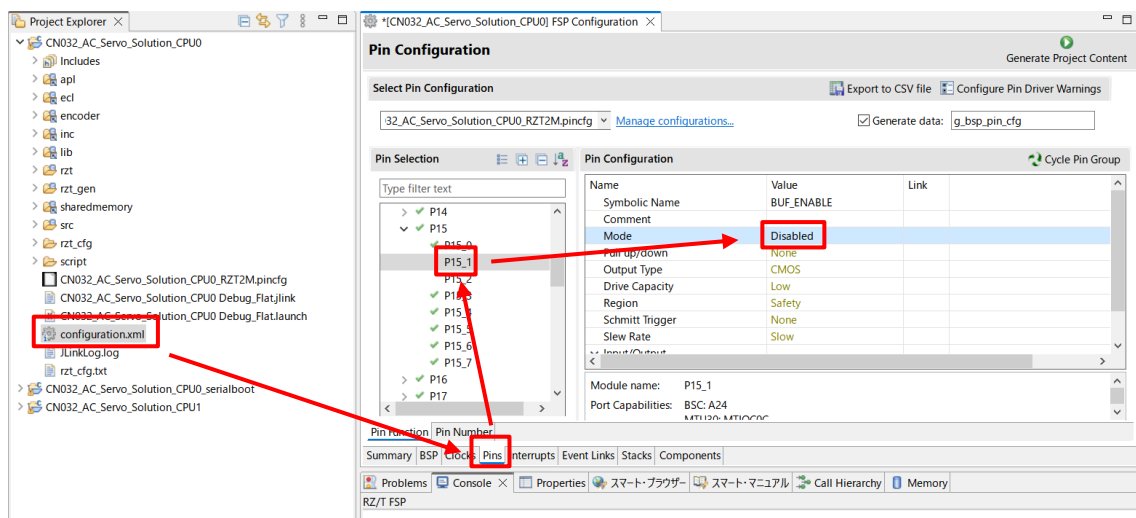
Project Explorer

CN032_AC_Servo_Solution_CPU0
Includes
apl
ecl
encoder
inc
lib
rzt
rzt_gen
sharedmemory
src
rzt_cfg
script
CN032_AC_Servo_Solution_CPU0_RZT2M.pincfg
CN032_AC_Servo_Solution_CPU0 Debug_Flat.jlink
CN032_AC_Servo_Solution_CPU0 Debug_Flat.launch
configuration.xml
JLinkLog.log
rzt_cfg.txt
CN032_AC_Servo_Solution_CPU0_serialboot
CN032_AC_Servo_Solution_CPU1

*[CN032_AC_Servo_Solution_CPU0] FSP Configuration

Pin Configuration

Generate Project Content

Select Pin Configuration

Export to CSV file
Configure Pin Driver Warnings

32_AC_Servo_Solution_CPU0_RZT2M.pincfg
Manage configurations...
Generate data: g_bsp_pin_cfg

Pin Selection

Type filter text

P14
P15
P15_0
P15_1
P15_2
P15_3
P15_4
P15_5
P15_6
P15_7
P16
P17

Pin Configuration

Cycle Pin Group

| Name | Value | Link |
|---|---|---|
| Symbolic Name | BUF_ENABLE | |
| Comment | | |
| Mode | Disabled | |
| Pull up/down | None | |
| Output Type | CMOS | |
| Drive Capacity | Low | |
| Region | Safety | |
| Schmitt Trigger | None | |
| Slew Rate | Slow | |
| Input/Output | | |

Module name: P15_1
Port Capabilities: BSC: A24
MTU30: MTIOC0C

Pin Function
Pin Number

Summary
BSP
Clocks
Pins
Interrupts
Event Links
Stacks
Components

Problems
Console
Properties
スマート・ブラウザー
スマート・マニュアル
Call Hierarchy
Memory

RZ/T FSP